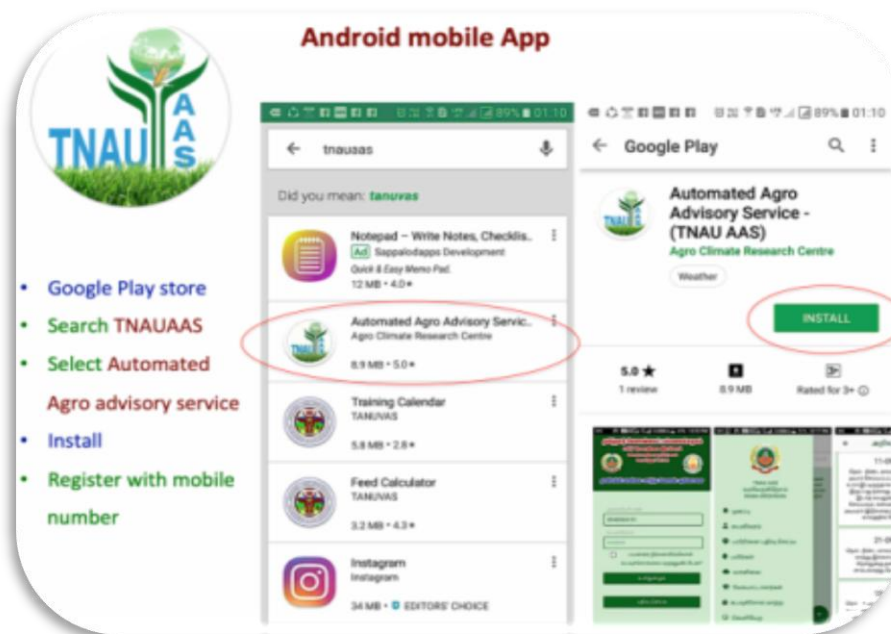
TNAU AAS

Android mobile App

- Google Play store
- Search TNAUAAS
- Select Automated Agro advisory service
- Install
- Register with mobile number

89% 01:10

tnauaas

Did you mean: tanuvas

Notepad – Write Notes, Checklis..
Ad Sappalodapps Development
Quick & Easy Memo Pad.
12 MB • 4.0★

Automated Agro Advisory Servic..
Agro Climate Research Centre
8.9 MB • 5.0★

Training Calendar
TANUVAS
5.8 MB • 2.8★

Feed Calculator
TANUVAS
3.2 MB • 4.3★

Instagram
Instagram
34 MB • EDITORS' CHOICE

89% 01:10

Google Play

Automated Agro Advisory Service - (TNAU AAS)
Agro Climate Research Centre
Weather

INSTALL

5.0★
1 review

8.9 MB

Rated for 3+

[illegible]